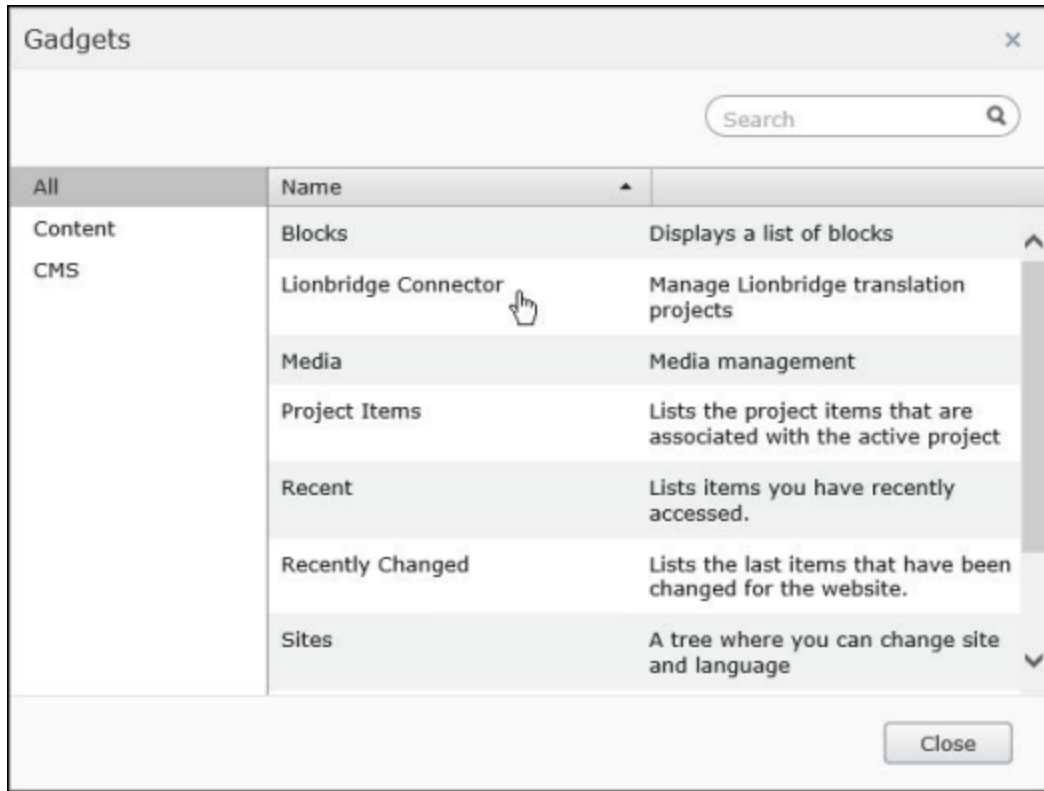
Gadgets ×

Search

All
Content
CMS

| Name ▲ | |
|---|---|
| Blocks | Displays a list of blocks |
| Lionbridge Connector | Manage Lionbridge translation projects |
| Media | Media management |
| Project Items | Lists the project items that are associated with the active project |
| Recent | Lists items you have recently accessed. |
| Recently Changed | Lists the last items that have been changed for the website. |
| Sites | A tree where you can change site and language |

Close